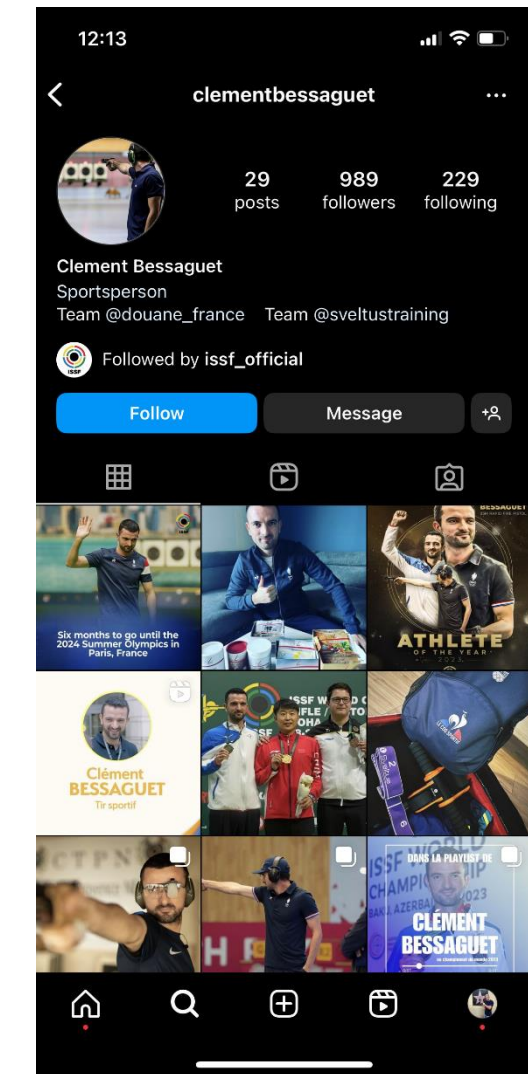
12:13

clementbessaguet

29 posts
989 followers
229 following

Clement Bessaguet
Sportsperson
Team @douane_france Team @sveltustraining

Followed by issf_official

Follow
Message

Six months to go until the 2024 Summer Olympics in Paris, France

BESSAGUET
ATHLETE OF THE YEAR

Clément BESSAGUET
Tir sportif

ISSF WORLD CUP RIFLE DOHA

DANS LA PLAYLIST DE
ISSF WORLD CHAMPIONSHIP 2023 BAKU AZERBAIJAN
CLÉMENT BESSAGUET